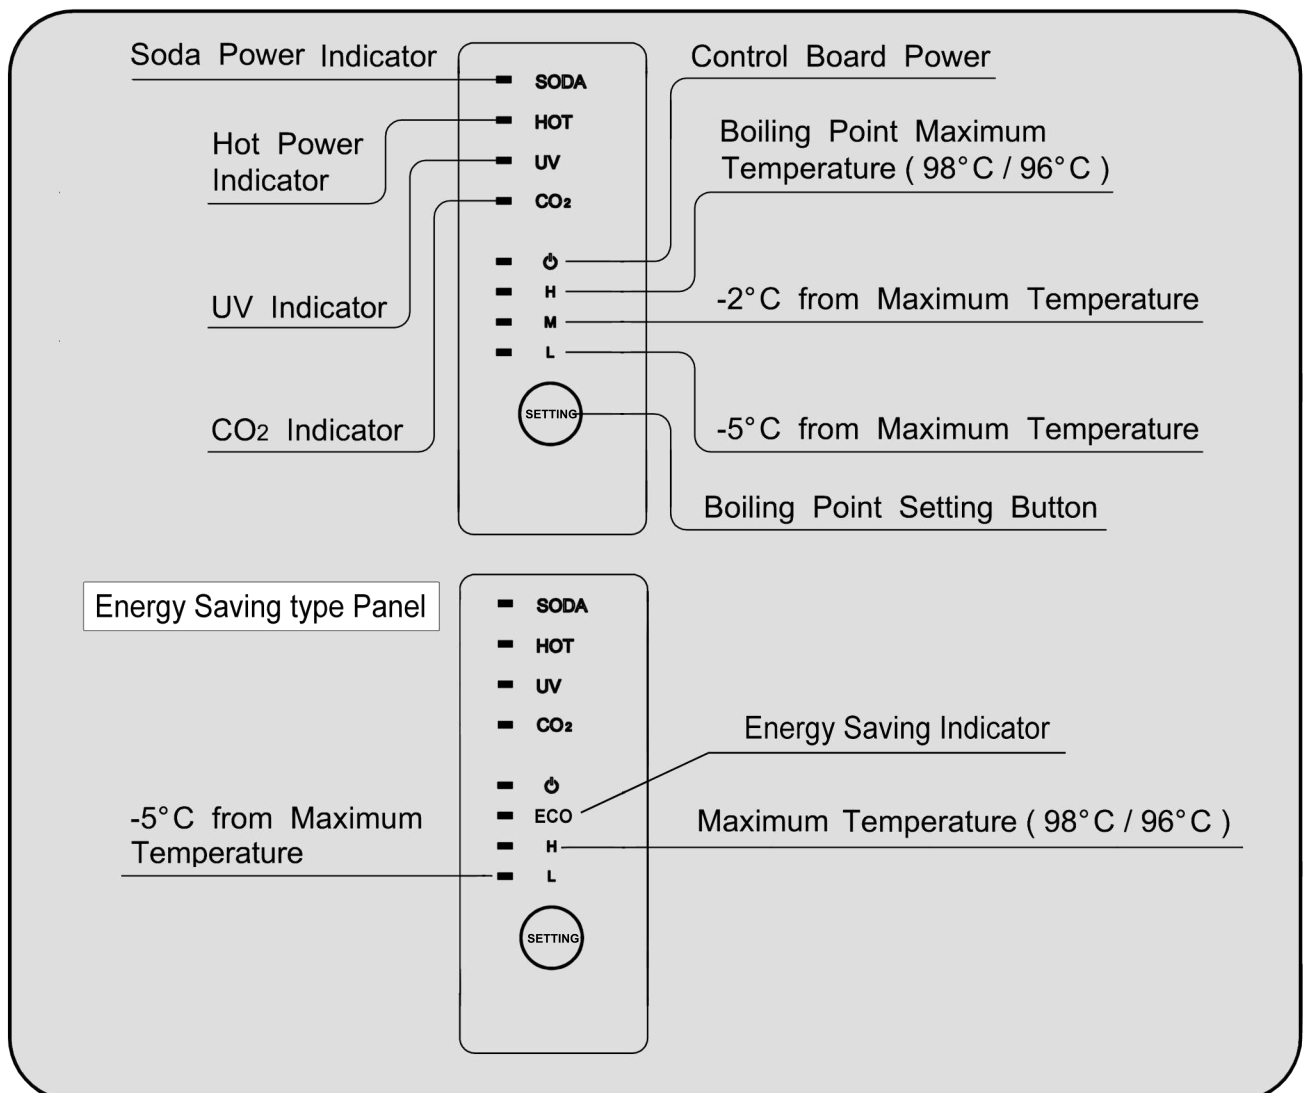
Soda Power Indicator

SODA

Control Board Power

HOT

Hot Power Indicator

UV

Boiling Point Maximum Temperature ( 98°C / 96°C )

$CO_2$

UV Indicator

H

-2°C from Maximum Temperature

M

L

$CO_2$ Indicator

SETTING

-5°C from Maximum Temperature

Boiling Point Setting Button

Energy Saving type Panel

SODA

HOT

UV

$CO_2$

Energy Saving Indicator

ECO

-5°C from Maximum Temperature

Maximum Temperature ( 98°C / 96°C )

H

L

SETTING